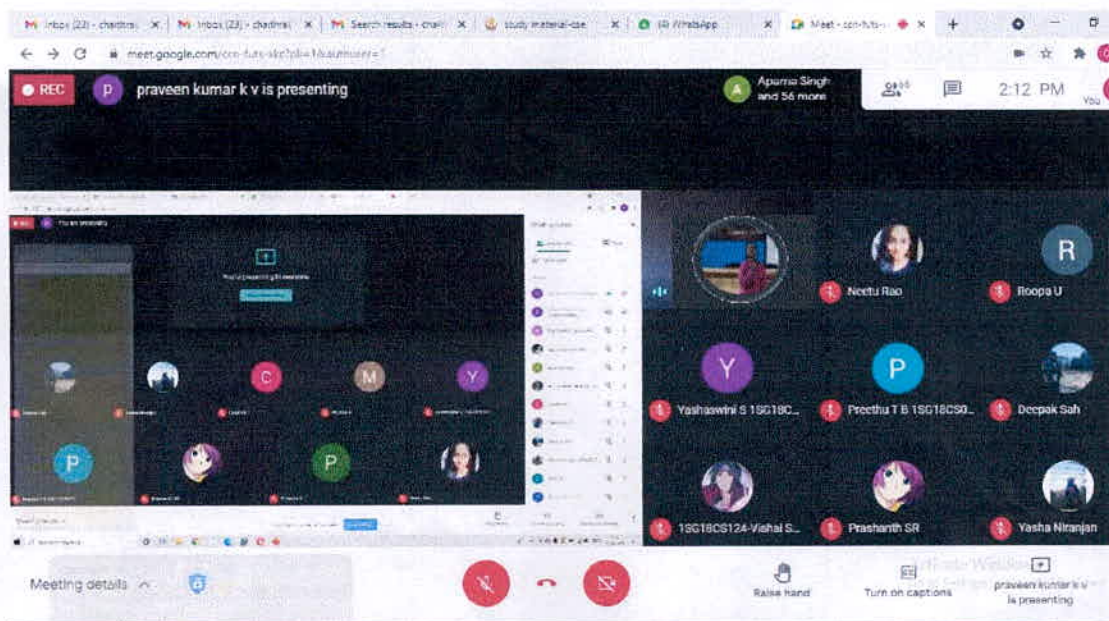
Inbox (23) - chaitra@ ×
Inbox (23) - chaitra@ ×
Search results - chait ×
study material-cse ×
(8) WhatsApp ×
Meet - con-futs-... ×
meet.google.com/con-futs-skc?pli=1&authuser=1

REC
praveen kumar k v is presenting
Aparna Singh and 56 more
2:12 PM
You

You're presenting to everyone
Stop presenting

Neetu Rao
Roopa U
Yashaswini S 1SG18C...
Preethu T B 1SG18CS0...
Deepak Sah
1SG18CS124-Vishal S...
Prashanth SR
Yasha Niranjan

Meeting details
Raise hand
Turn on captions
praveen kumar k v is presenting